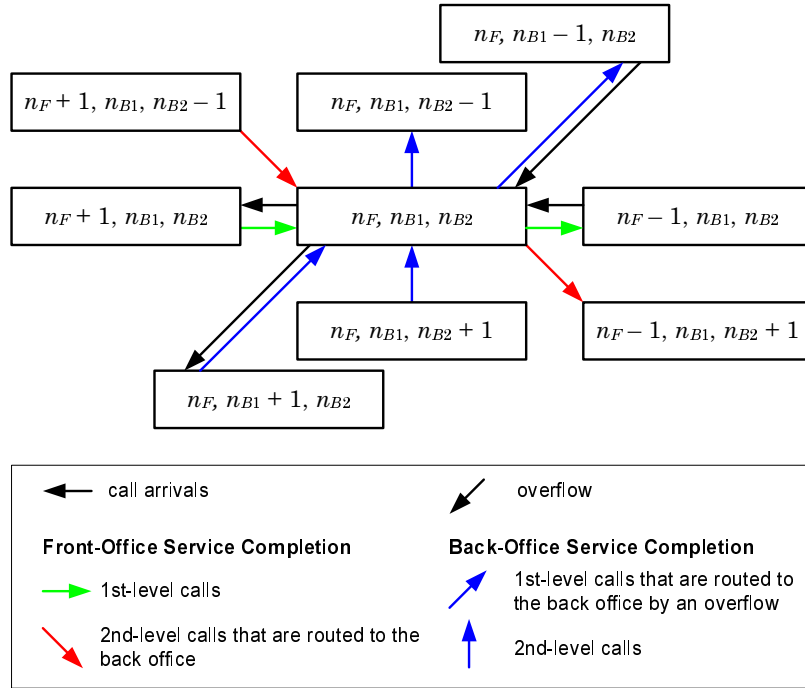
$n_F, n_{B1}-1, n_{B2}$

$n_F+1, n_{B1}, n_{B2}-1$

$n_F, n_{B1}, n_{B2}-1$

$n_F+1, n_{B1}, n_{B2}$

$n_F, n_{B1}, n_{B2}$

$n_F-1, n_{B1}, n_{B2}$

$n_F, n_{B1}, n_{B2}+1$

$n_F-1, n_{B1}, n_{B2}+1$

$n_F, n_{B1}+1, n_{B2}$

call arrivals

overflow

**Front-Office Service Completion**

1st-level calls

2nd-level calls that are routed to the back office

**Back-Office Service Completion**

1st-level calls that are routed to the back office by an overflow

2nd-level calls